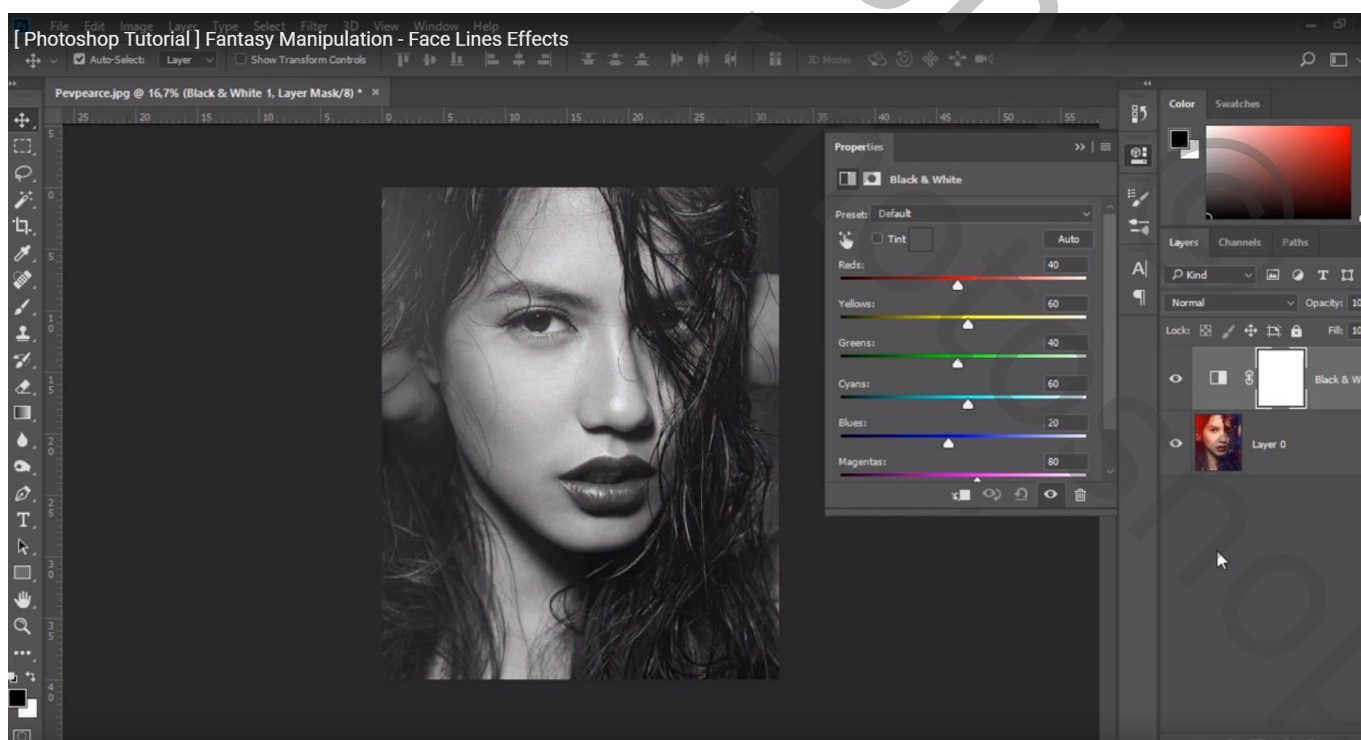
[ Photoshop Tutorial ] Fantasy Manipulation - Face Lines Effects

File Edit Image Layer Type Select Filter 3D View Window Help

Auto-Select: Layer Show Transform Controls 3D Mode:

Pevpearce.jpg @ 16,7% (Black & White 1, Layer Mask/8) * ×

Properties

Black & White

Preset: Default

Tint Auto

Reds: 40

Yellows: 60

Greens: 40

Cyans: 60

Blues: 20

Magentas: 80

Color Swatches

Layers Channels Paths

Kind

Normal Opacity: 10

Lock: Fill: 10

Black & W

Layer 0